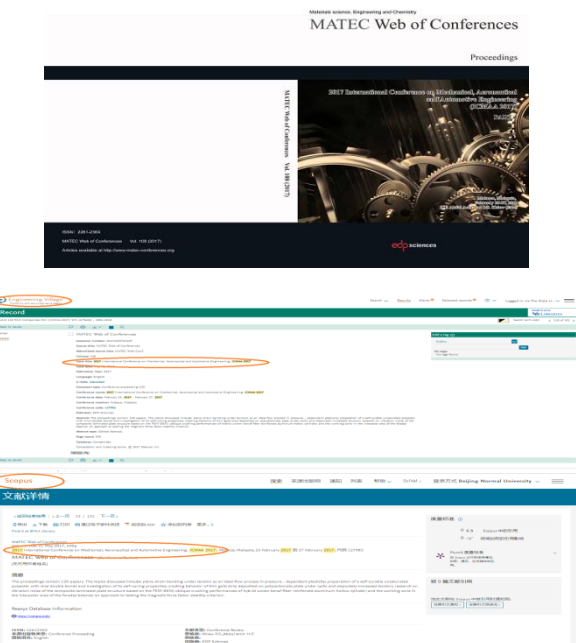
Materials science, Engineering and Chemistry

MATEC Web of Conferences

Proceedings

MATEC Web of Conferences Vol. 108 (2017)

2017 International Conference on Mechanical, Aeronautical and Automotive Engineering (ICMAA 2017)

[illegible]

ISSN: 2261-236X

MATEC Web of Conferences Vol. 108 (2017)

Articles available at http://www.matec-conferences.org

edp sciences

Engineering Village

Record

MATEC Web of Conferences

2017 International Conference on Mechanical, Aeronautical and Automotive Engineering, ICMAA 2017

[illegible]

Scopus

文献详情

2017 International Conference on Mechanical, Aeronautical and Automotive Engineering, ICMAA 2017

MATEC Web of Conferences

摘要

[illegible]

Beijing Normal University